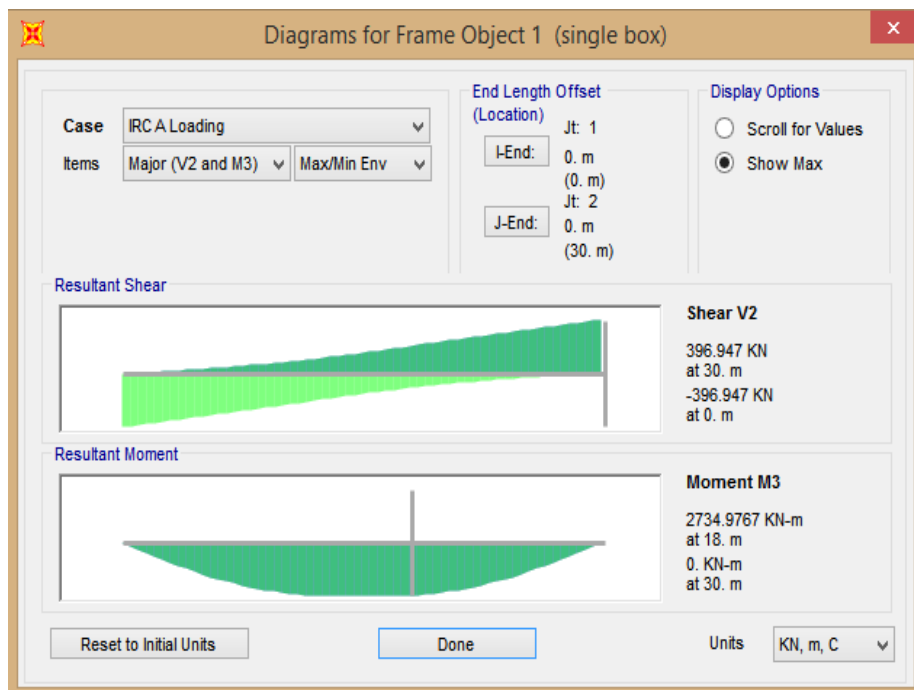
Diagrams for Frame Object 1 (single box)

Case IRC A Loading
Items Major (V2 and M3) Max/Min Env

End Length Offset (Location)
I-End: Jt: 1 0. m (0. m)
J-End: Jt: 2 0. m (30. m)

Display Options
Scroll for Values
Show Max

Resultant Shear

Shear V2
396.947 KN at 30. m
-396.947 KN at 0. m

Resultant Moment

Moment M3
2734.9767 KN-m at 18. m
0. KN-m at 30. m

Reset to Initial Units
Done
Units KN, m, C